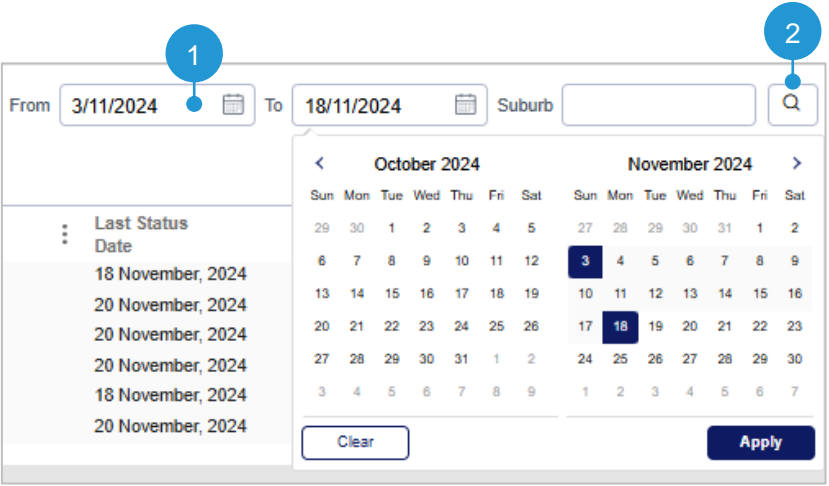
1

2

From 3/11/2024 To 18/11/2024 Suburb

‹ October 2024

| Sun | Mon | Tue | Wed | Thu | Fri | Sat |
|---|---|---|---|---|---|---|
| 29 | 30 | 1 | 2 | 3 | 4 | 5 |
| 6 | 7 | 8 | 9 | 10 | 11 | 12 |
| 13 | 14 | 15 | 16 | 17 | 18 | 19 |
| 20 | 21 | 22 | 23 | 24 | 25 | 26 |
| 27 | 28 | 29 | 30 | 31 | 1 | 2 |
| 3 | 4 | 5 | 6 | 7 | 8 | 9 |

November 2024 ›

| Sun | Mon | Tue | Wed | Thu | Fri | Sat |
|---|---|---|---|---|---|---|
| 27 | 28 | 29 | 30 | 31 | 1 | 2 |
| 3 | 4 | 5 | 6 | 7 | 8 | 9 |
| 10 | 11 | 12 | 13 | 14 | 15 | 16 |
| 17 | 18 | 19 | 20 | 21 | 22 | 23 |
| 24 | 25 | 26 | 27 | 28 | 29 | 30 |
| 1 | 2 | 3 | 4 | 5 | 6 | 7 |

Clear

Apply

Last Status Date

18 November, 2024

20 November, 2024

20 November, 2024

20 November, 2024

18 November, 2024

20 November, 2024